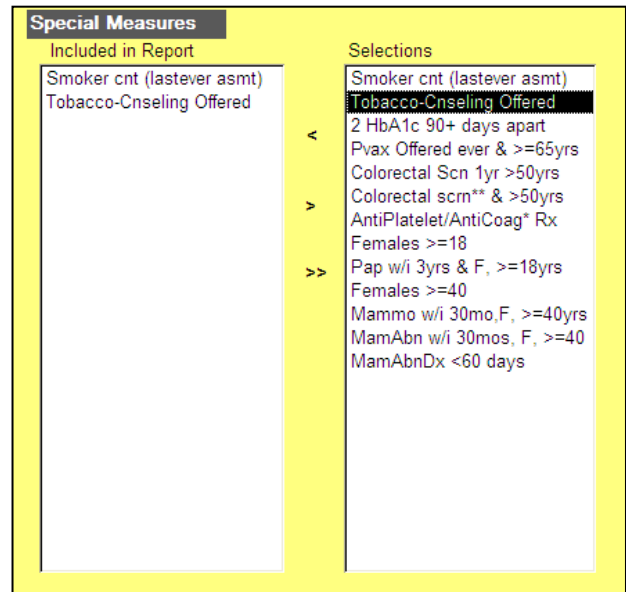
Special Measures

Included in Report

Smoker cnt (lastever asmt)
Tobacco-Cnseling Offered

<

>

>>

Selections

Smoker cnt (lastever asmt)
Tobacco-Cnseling Offered
2 HbA1c 90+ days apart
Pvax Offered ever & >=65yrs
Colorectal Scn 1yr >50yrs
Colorectal scrn** & >50yrs
AntiPlatelet/AntiCoag* Rx
Females >=18
Pap w/i 3yrs & F, >=18yrs
Females >=40
Mammo w/i 30mo,F, >=40yrs
MamAbn w/i 30mos, F, >=40
MamAbnDx <60 days